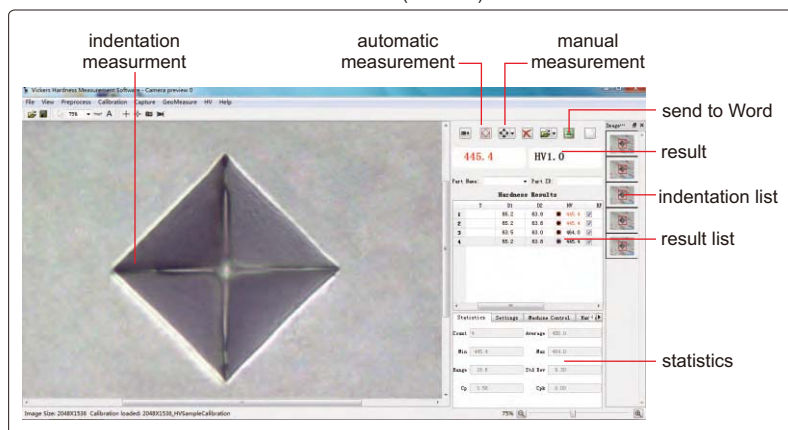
indentation measurment

automatic measurement

manual measurement

send to Word

result

indentation list

result list

statistics

Vickers Hardness Measurement Software - Camera preview 0

File View Preprocess Calibration Capture GeoMeasure HV Help

445.4

HV1.0

Part Name: Part ID:

Hardness Results

| | T | D1 | D2 | HV | |
|---|---|---|---|---|---|
| 1 | | 65.2 | 63.8 | 445.4 | |
| 2 | | 65.2 | 63.6 | 445.4 | |
| 3 | | 63.5 | 63.0 | 464.0 | |
| 4 | | 65.2 | 63.6 | 445.4 | |

Statistics Settings Machine Control

Count 4 Average 450.0

Min 445.4 Max 464.0

Range 18.6 Std Dev 9.30

Cp 5.59 Cpk 5.00

Image Size: 2048X1536 Calibration loaded: 2048X1536_HVSampleCalibration

75%